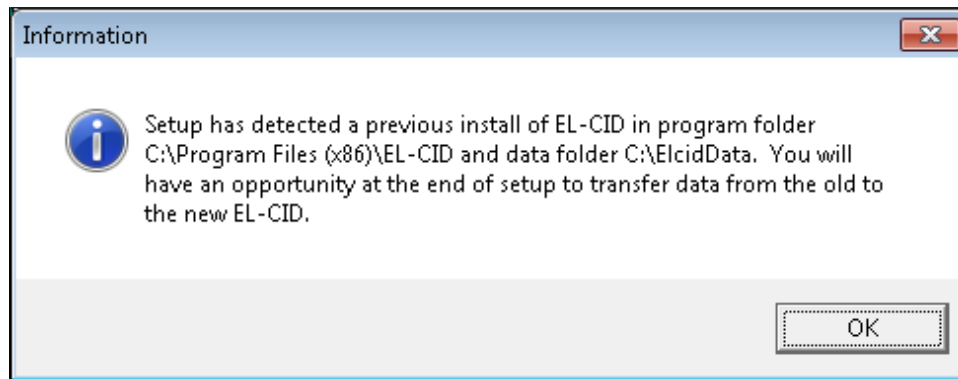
Information

Setup has detected a previous install of EL-CID in program folder C:\Program Files (x86)\EL-CID and data folder C:\ElcidData. You will have an opportunity at the end of setup to transfer data from the old to the new EL-CID.

OK